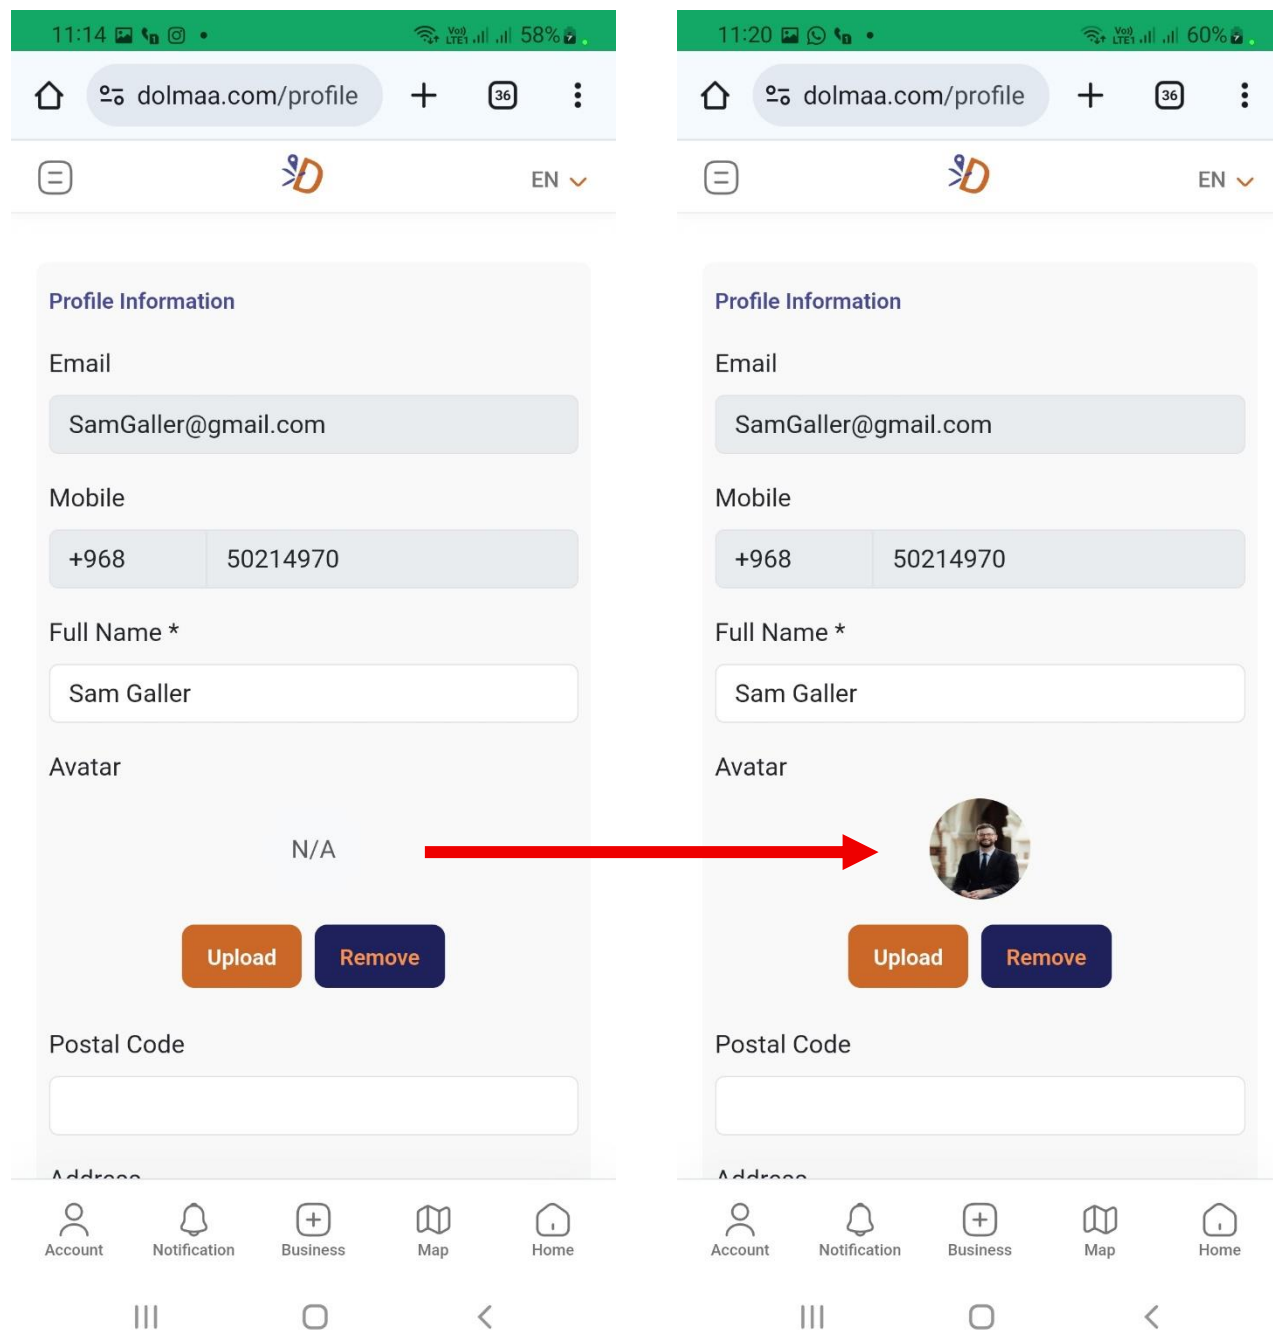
11:14 58%

dolmaa.com/profile

36

EN

Profile Information

Email

SamGaller@gmail.com

Mobile

+968 50214970

Full Name *

Sam Galler

Avatar

N/A

Upload Remove

Postal Code

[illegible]

Account Notification Business Map Home

11:20 60%

dolmaa.com/profile

36

EN

Profile Information

Email

SamGaller@gmail.com

Mobile

+968 50214970

Full Name *

Sam Galler

Avatar

Upload Remove

Postal Code

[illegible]

Account Notification Business Map Home